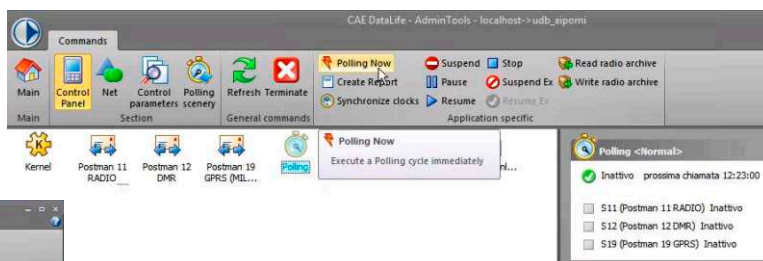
CAE DataLife - AdminTools - localhost->udb_aipomi

Commands

Main
Control Panel
Net
Control parameters
Polling scenery
Refresh
Terminate
Main
Section
General commands

Polling Now
Create Report
Synchronize clocks
Suspend
Pause
Resume
Stop
Suspend Ex
Resume Ex
Read radio archive
Write radio archive
Application specific

Kernel
Postman 11 RADIO
Postman 12 DMR
Postman 19 GPRS (MIL...
Polling
nl...

Polling Now
Execute a Polling cycle immediately

Polling <Normal>
Inattivo prossima chiamata 12:23:00
S11 (Postman 11 RADIO) Inattivo
S12 (Postman 12 DMR) Inattivo
S19 (Postman 19 GPRS) Inattivo